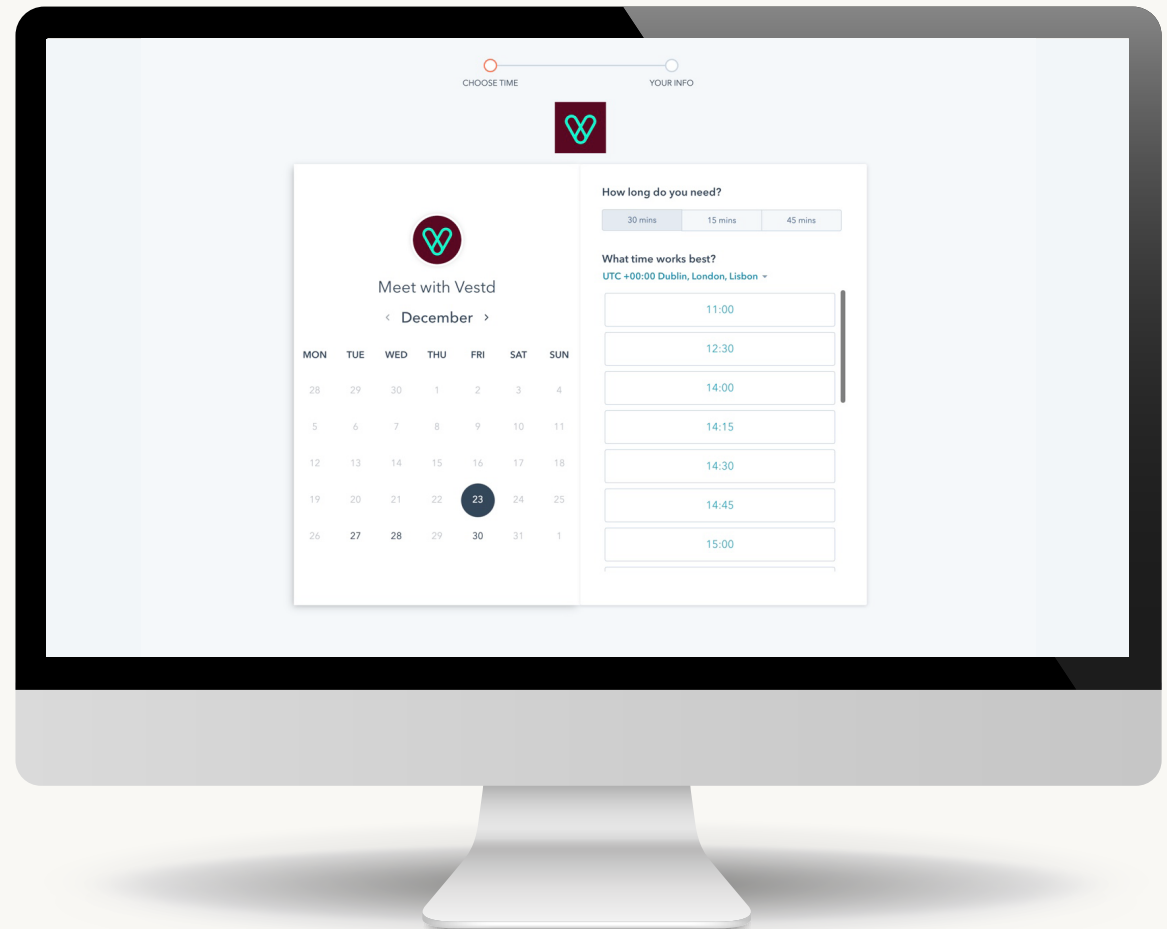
CHOOSE TIME
YOUR INFO

Meet with Vestd

‹ December ›

| MON | TUE | WED | THU | FRI | SAT | SUN |
|---|---|---|---|---|---|---|
| 28 | 29 | 30 | 1 | 2 | 3 | 4 |
| 5 | 6 | 7 | 8 | 9 | 10 | 11 |
| 12 | 13 | 14 | 15 | 16 | 17 | 18 |
| 19 | 20 | 21 | 22 | 23 | 24 | 25 |
| 26 | 27 | 28 | 29 | 30 | 31 | 1 |

How long do you need?

30 mins
15 mins
45 mins

What time works best?
UTC +00:00 Dublin, London, Lisbon

11:00
12:30
14:00
14:15
14:30
14:45
15:00